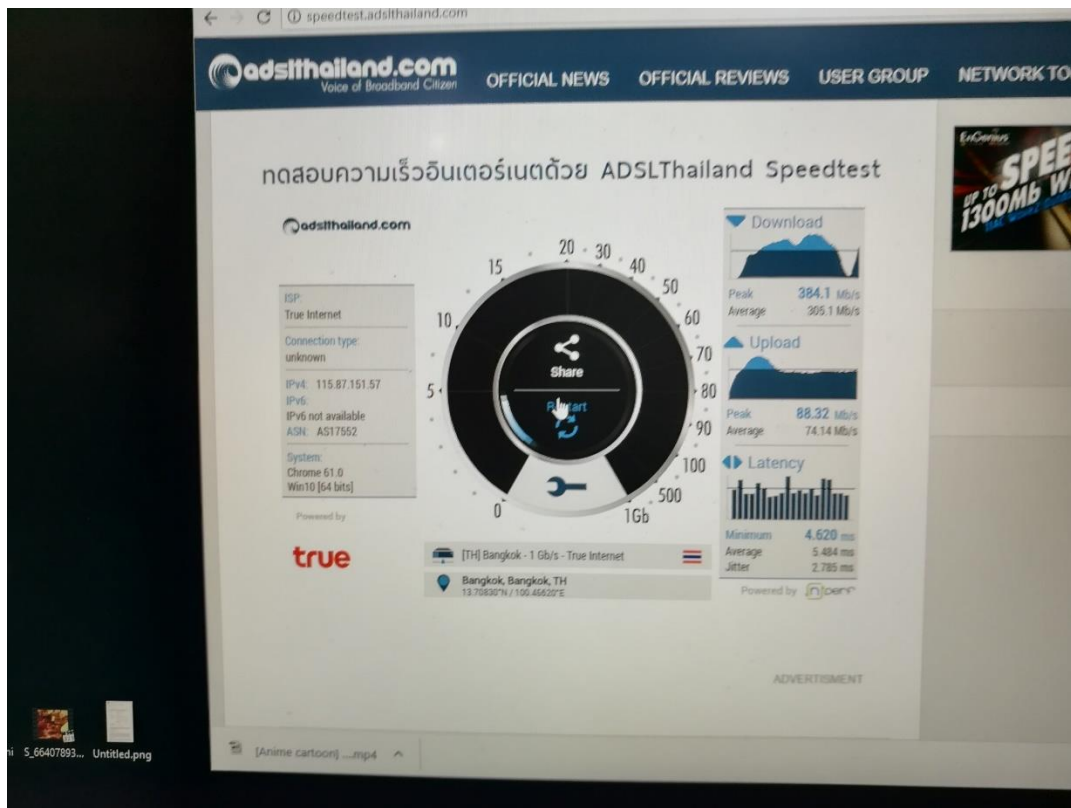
speedtest.adslthailand.com

adslthailand.com
Voice of Broadband Citizen

OFFICIAL NEWS OFFICIAL REVIEWS USER GROUP NETWORK TO

ทดสอบความเร็วอินเตอร์เนตด้วย ADSLThailand Speedtest

adslthailand.com

ISP:
True Internet
Connection type:
unknown
IPv4: 115.87.151.57
IPv6:
IPv6 not available
ASN: AS17552
System:
Chrome 61.0
Win10 [64 bits]

Powered by
true

0 5 10 15 20 30 40 50 60 70 80 90 100 500 1Gb

Share
Restart

[TH] Bangkok - 1 Gb/s - True Internet
Bangkok, Bangkok, TH
13.70830°N / 100.45620°E

Download
Peak 384.1 Mb/s
Average 305.1 Mb/s

Upload
Peak 88.32 Mb/s
Average 74.14 Mb/s

Latency
Minimum 4.620 ms
Average 5.484 ms
Jitter 2.785 ms

Powered by nperf

ADVERTISMENT

EnGenius
UP TO SPEE
1300Mb W

S_66407893... Untitled.png

[Anime cartoon] ....mp4